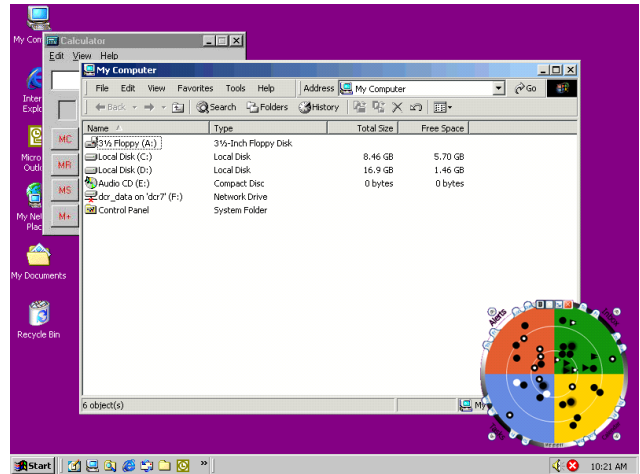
My Com
Calculator
Edit View Help
My Computer
File Edit View Favorites Tools Help
Address My Computer
Go
Back Search Folders History
Inter Explo
MC
MR
MS
M+
Micro Outlo
My Ne Plac
| Name | Type | Total Size | Free Space |
|---|---|---|---|
| 3½ Floppy (A:) | 3½-Inch Floppy Disk | | |
| Local Disk (C:) | Local Disk | 8.46 GB | 5.70 GB |
| Local Disk (D:) | Local Disk | 16.9 GB | 1.46 GB |
| Audio CD (E:) | Compact Disc | 0 bytes | 0 bytes |
| dcr_data on 'dcr7' (F:) | Network Drive | | |
| Control Panel | System Folder | | |

My Documents
Recycle Bin
Alerts
6 object(s)
My
Start
10:21 AM